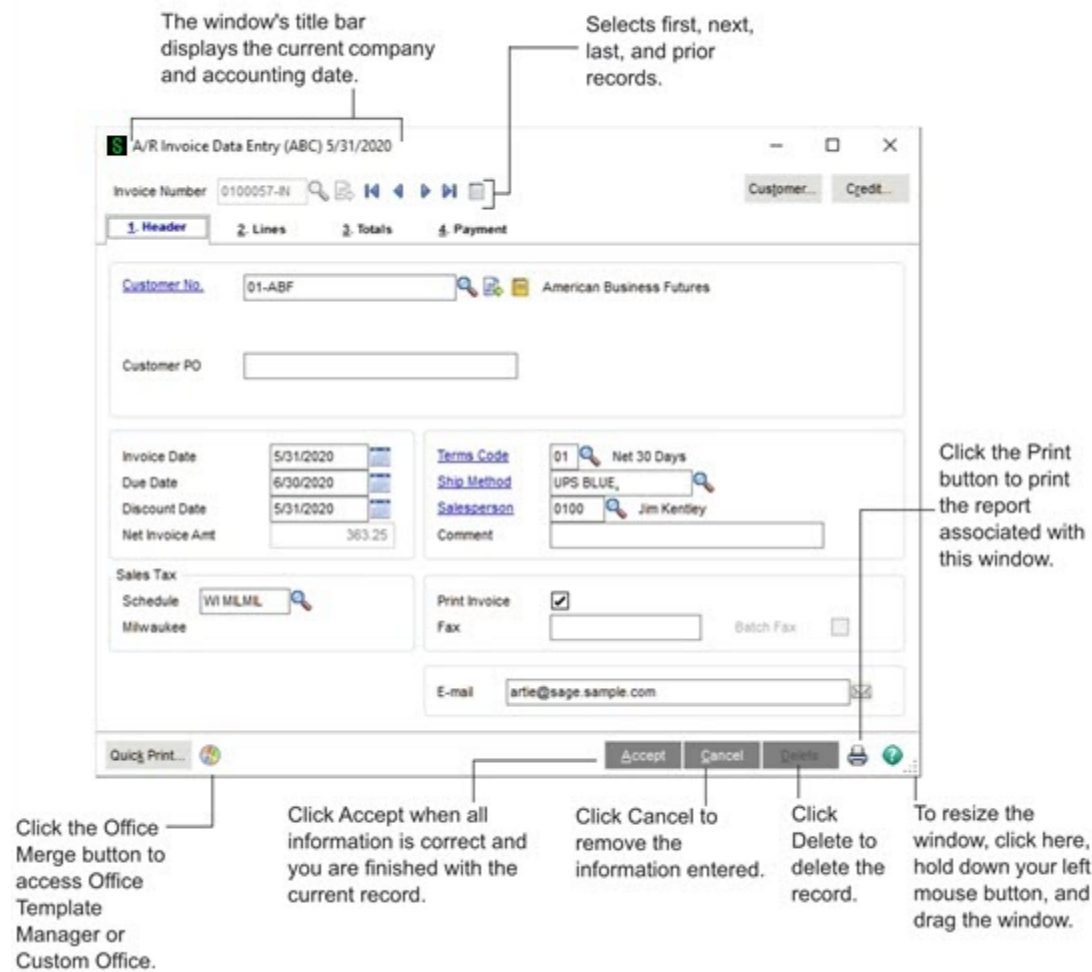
The window's title bar displays the current company and accounting date.

Selects first, next, last, and prior records.

S A/R Invoice Data Entry (ABC) 5/31/2020

Invoice Number 0100057-IN

Customer... Credit...

1. Header 2. Lines 3. Totals 4. Payment

Customer No. 01-ABF American Business Futures

Customer PO

Invoice Date 5/31/2020
Due Date 6/30/2020
Discount Date 5/31/2020
Net Invoice Amt 363.25

Terms Code 01 Net 30 Days
Ship Method UPS BLUE
Salesperson 0100 Jim Kentley
Comment

Sales Tax
Schedule WI MILMIL
Milwaukee

Print Invoice
Fax
Batch Fax

E-mail artie@sage.sample.com

Quick Print...

Accept Cancel Delete

Click the Print button to print the report associated with this window.

Click the Office Merge button to access Office Template Manager or Custom Office.

Click Accept when all information is correct and you are finished with the current record.

Click Cancel to remove the information entered.

Click Delete to delete the record.

To resize the window, click here, hold down your left mouse button, and drag the window.